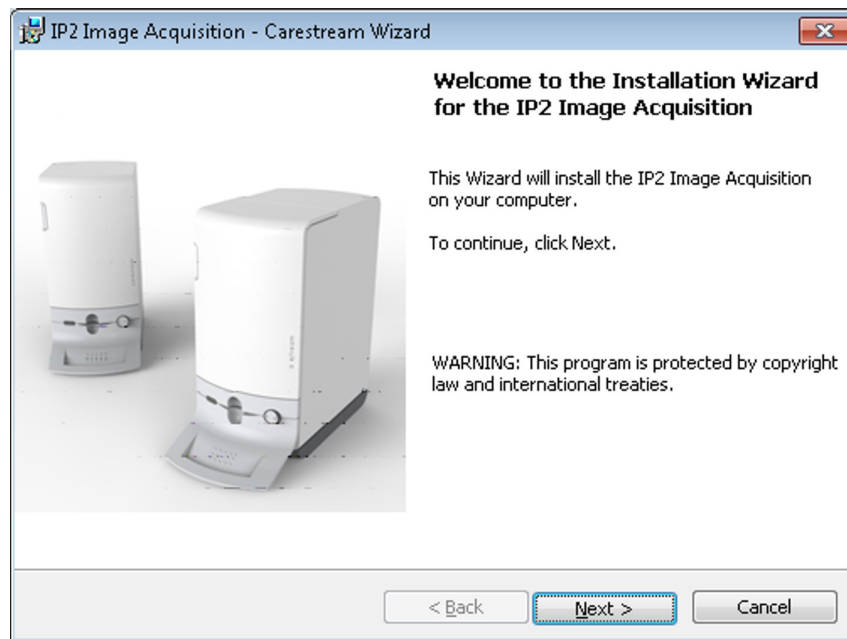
IP2 Image Acquisition - Carestream Wizard

Welcome to the Installation Wizard for the IP2 Image Acquisition

This Wizard will install the IP2 Image Acquisition on your computer.

To continue, click Next.

WARNING: This program is protected by copyright law and international treaties.

< Back

Next >

Cancel